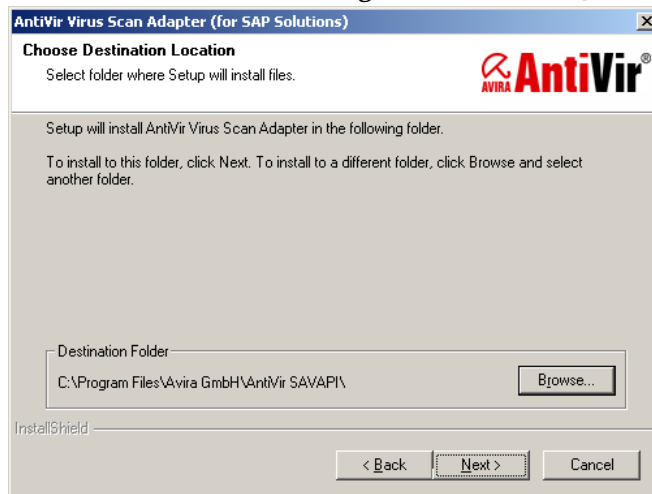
AntiVir Virus Scan Adapter (for SAP Solutions)

Choose Destination Location

Select folder where Setup will install files.

AVIRA AntiVir®

Setup will install AntiVir Virus Scan Adapter in the following folder.

To install to this folder, click Next. To install to a different folder, click Browse and select another folder.

Destination Folder

C:\Program Files\Avira GmbH\AntiVir SAVAPI\

Browse...

InstallShield

< Back

Next >

Cancel